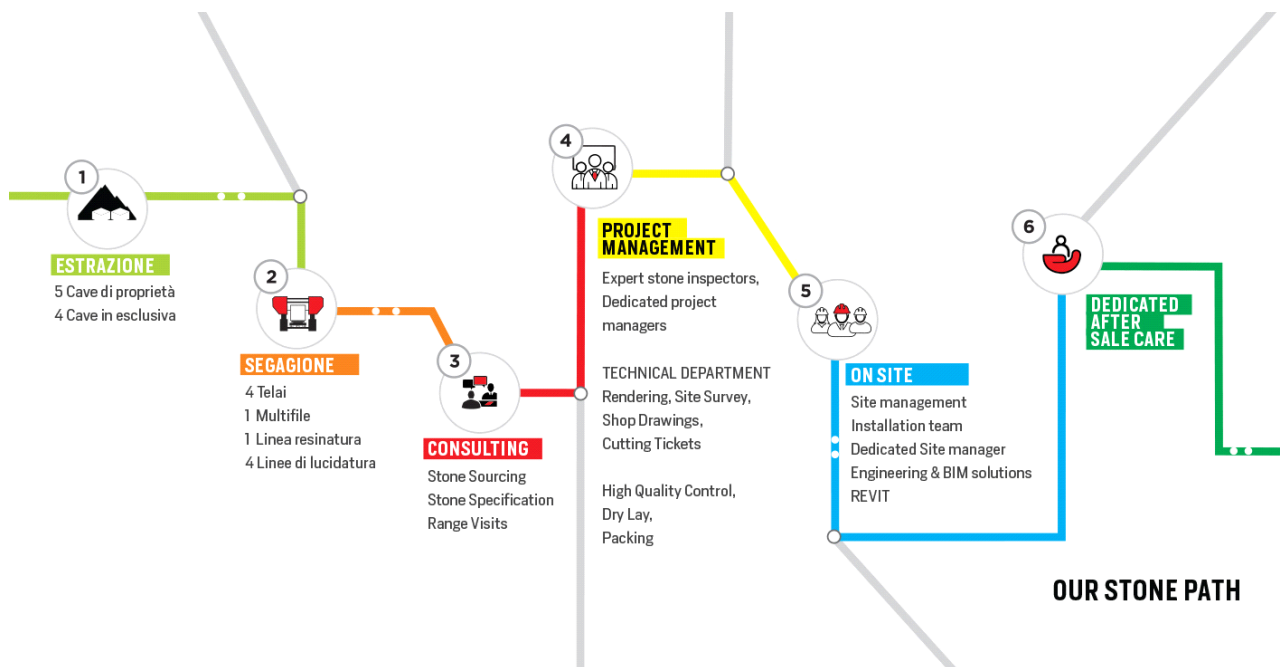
1

ESTRAZIONE
5 Cave di proprietà
4 Cave in esclusiva

2

SEGAGIONE
4 Telai
1 Multifile
1 Linea resinatura
4 Linee di lucidatura

3

CONSULTING
Stone Sourcing
Stone Specification
Range Visits

4

PROJECT MANAGEMENT
Expert stone inspectors,
Dedicated project managers

TECHNICAL DEPARTMENT
Rendering, Site Survey,
Shop Drawings,
Cutting Tickets

High Quality Control,
Dry Lay,
Packing

5

ON SITE
Site management
Installation team
Dedicated Site manager
Engineering & BIM solutions
REVIT

6

DEDICATED AFTER SALE CARE

OUR STONE PATH